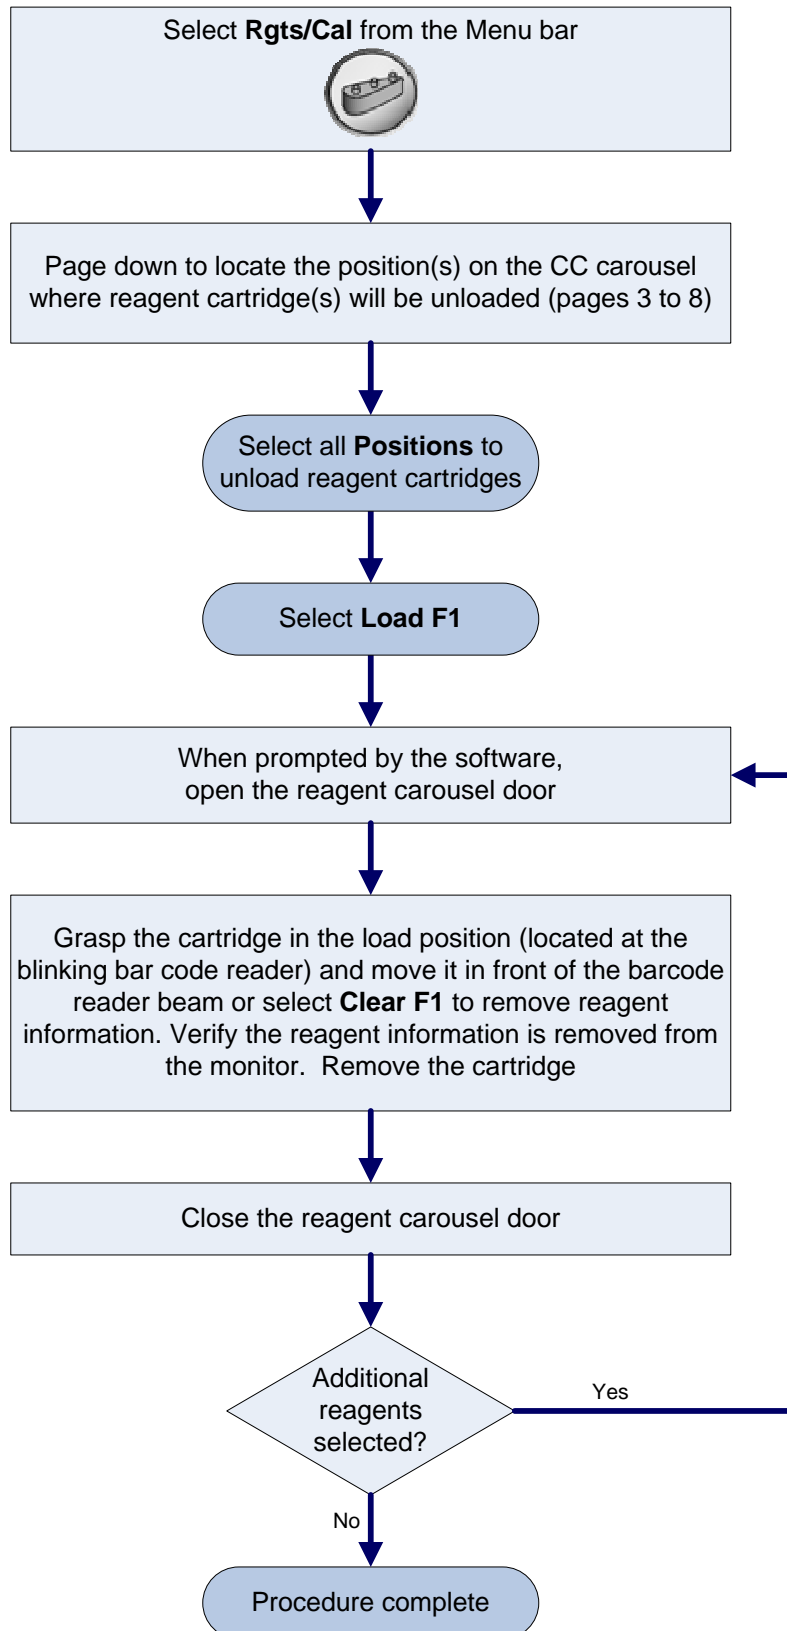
Select Rgts/Cal from the Menu bar

Page down to locate the position(s) on the CC carousel where reagent cartridge(s) will be unloaded (pages 3 to 8)

Select all Positions to unload reagent cartridges

Select Load F1

When prompted by the software, open the reagent carousel door

Grasp the cartridge in the load position (located at the blinking bar code reader) and move it in front of the barcode reader beam or select Clear F1 to remove reagent information. Verify the reagent information is removed from the monitor. Remove the cartridge

Close the reagent carousel door

Additional reagents selected?

Yes

No

Procedure complete